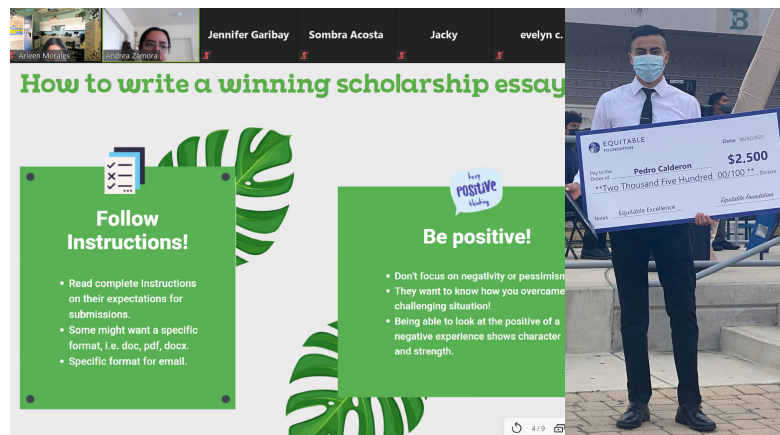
Arleen Morales
Andrea Zamora
Jennifer Garibay
Sombra Acosta
Jacky
evelyn c.

How to write a winning scholarship essay

Follow Instructions!

• Read complete instructions on their expectations for submissions.
• Some might want a specific format, i.e. doc, pdf, docx.
• Specific format for email.

keep POSITIVE thinking

Be positive!

• Don't focus on negativity or pessimism
• They want to know how you overcame challenging situation!
• Being able to look at the positive of a negative experience shows character and strength.

4 / 9

EQUITABLE FOUNDATION
Date 06/02/2021
Pay to the Order of Pedro Calderon
$2,500
**Two Thousand Five Hundred 00/100 ** Dollars
Notes Equitable Excellence
Equitable Foundation

B